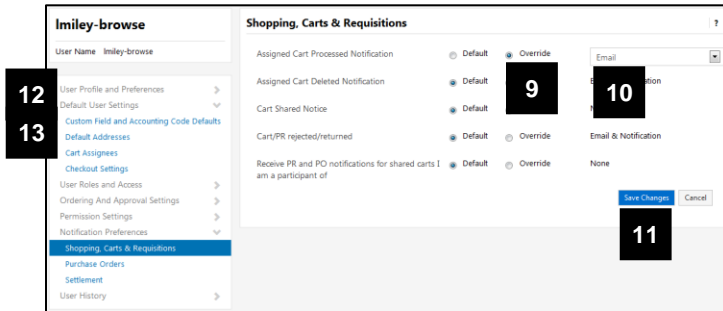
lmiley-browse

User Name lmiley-browse

12

User Profile and Preferences

Default User Settings

13

Custom Field and Accounting Code Defaults

Default Addresses

Cart Assignees

Checkout Settings

User Roles and Access

Ordering And Approval Settings

Permission Settings

Notification Preferences

Shopping, Carts & Requisitions

Purchase Orders

Settlement

User History

Shopping, Carts & Requisitions

?

Assigned Cart Processed Notification Default Override Email

Assigned Cart Deleted Notification Default

9

10

E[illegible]ation

Cart Shared Notice Default N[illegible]

Cart/PR rejected/returned Default Override Email & Notification

Receive PR and PO notifications for shared carts I am a participant of Default Override None

Save Changes Cancel

11